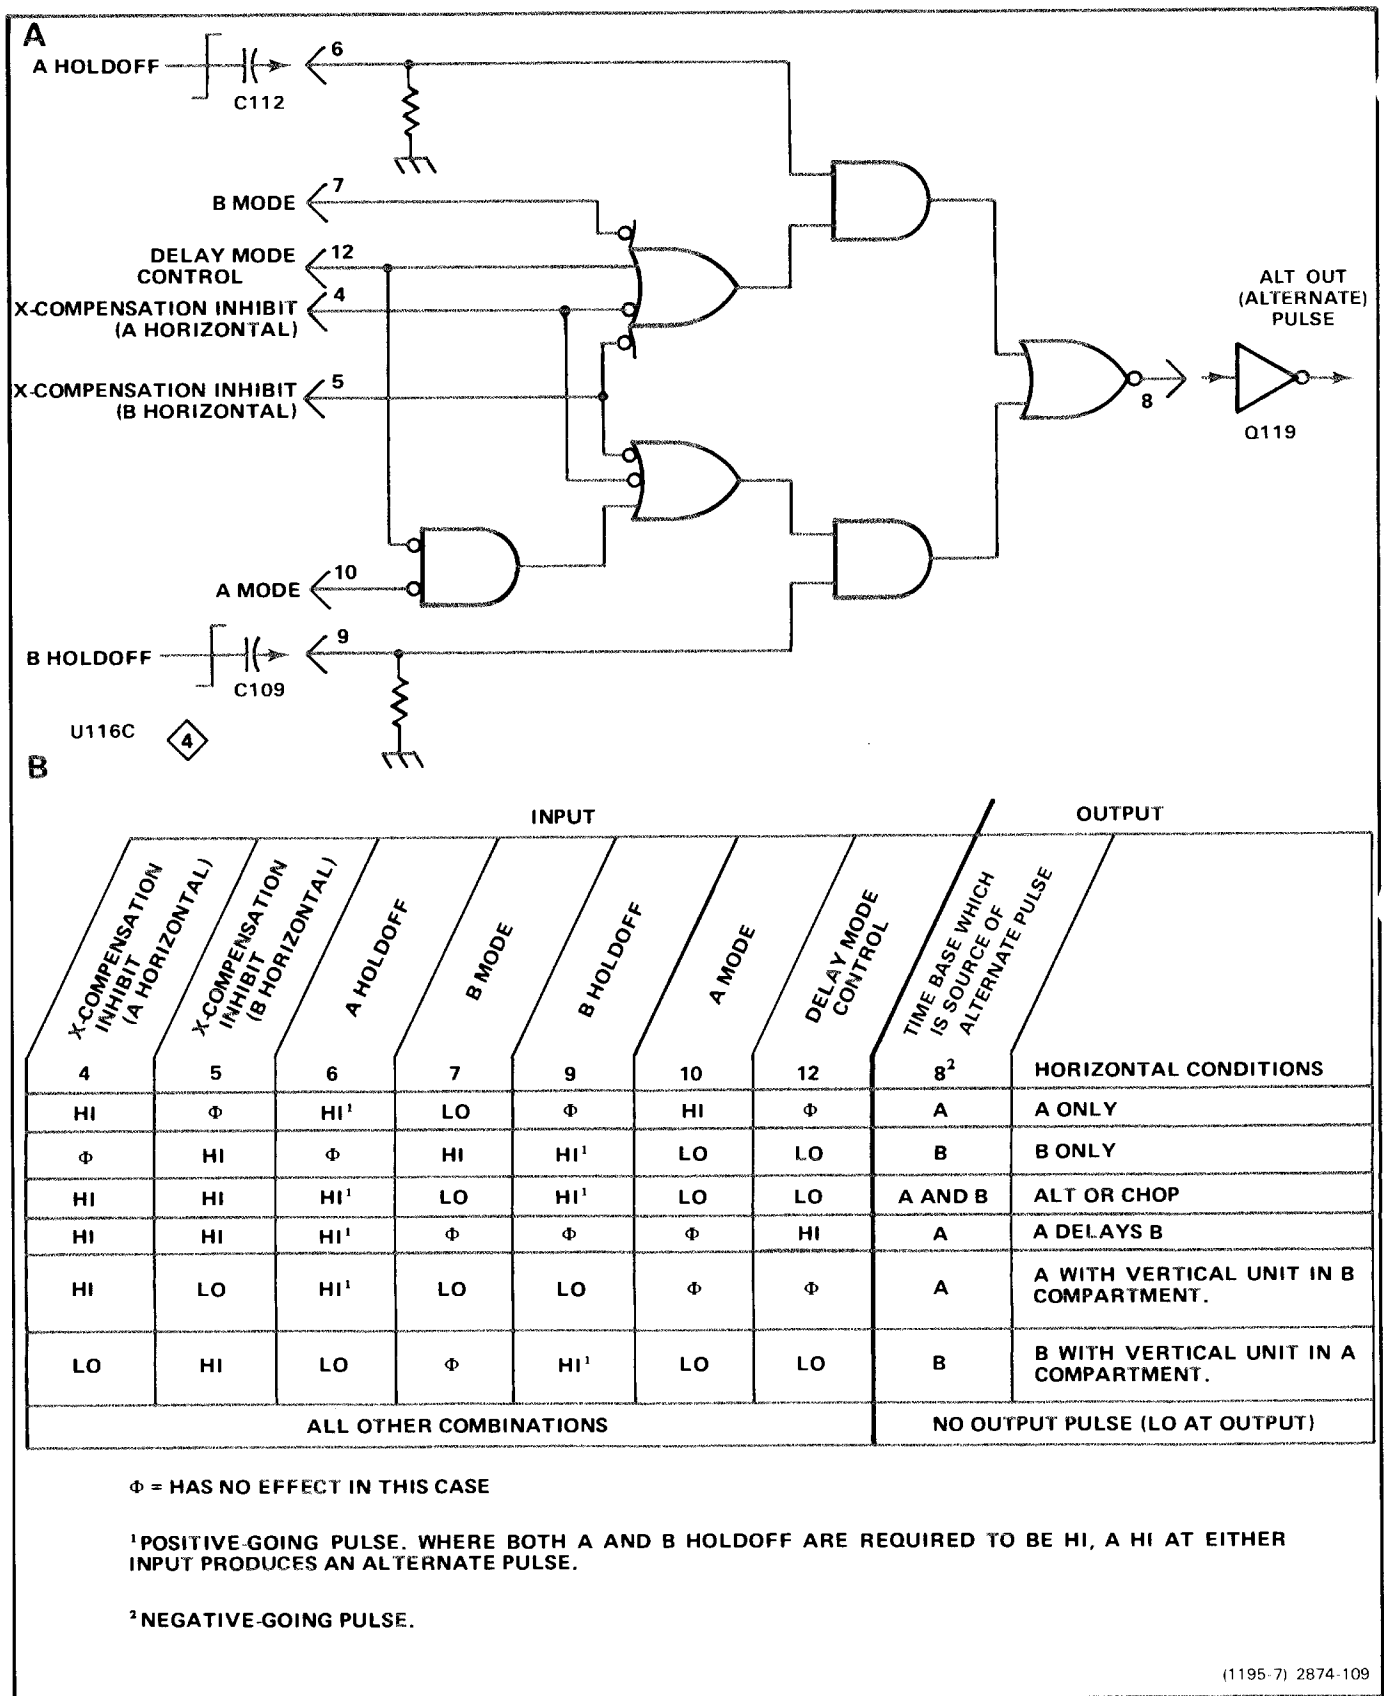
A

A HOLDOFF
C112
6
B MODE
7
DELAY MODE CONTROL
12
X-COMPENSATION INHIBIT (A HORIZONTAL)
4
X-COMPENSATION INHIBIT (B HORIZONTAL)
5
ALT OUT (ALTERNATE) PULSE
8
Q119
A MODE
10
B HOLDOFF
9
C109
U116C
4

B

INPUT | OUTPUT

| X-COMPENSATION INHIBIT (A HORIZONTAL) | X-COMPENSATION INHIBIT (B HORIZONTAL) | A HOLDOFF | B MODE | B HOLDOFF | A MODE | DELAY MODE CONTROL | TIME BASE WHICH IS SOURCE OF ALTERNATE PULSE | |
|---|---|---|---|---|---|---|---|---|
| 4 | 5 | 6 | 7 | 9 | 10 | 12 | $8^2$ | HORIZONTAL CONDITIONS |
| HI | Φ | $HI^1$ | LO | Φ | HI | Φ | A | A ONLY |
| Φ | HI | Φ | HI | $HI^1$ | LO | LO | B | B ONLY |
| HI | HI | $HI^1$ | LO | $HI^1$ | LO | LO | A AND B | ALT OR CHOP |
| HI | HI | $HI^1$ | Φ | Φ | Φ | HI | A | A DELAYS B |
| HI | LO | $HI^1$ | LO | LO | Φ | Φ | A | A WITH VERTICAL UNIT IN B COMPARTMENT. |
| LO | HI | LO | Φ | $HI^1$ | LO | LO | B | B WITH VERTICAL UNIT IN A COMPARTMENT. |
| ALL OTHER COMBINATIONS | | | | | | | NO OUTPUT PULSE (LO AT OUTPUT) | |

Φ = HAS NO EFFECT IN THIS CASE

$^1$POSITIVE-GOING PULSE. WHERE BOTH A AND B HOLDOFF ARE REQUIRED TO BE HI, A HI AT EITHER INPUT PRODUCES AN ALTERNATE PULSE.

$^2$NEGATIVE-GOING PULSE.

(1195-7) 2874-109